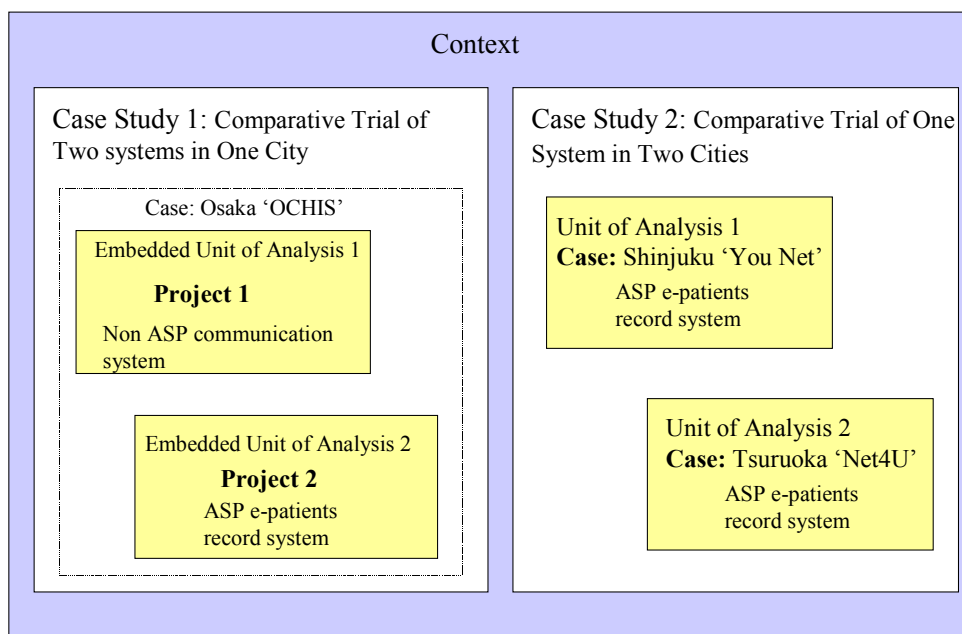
Context

Case Study 1: Comparative Trial of Two systems in One City

Case: Osaka 'OCHIS'

Embedded Unit of Analysis 1

**Project 1**

Non ASP communication system

Embedded Unit of Analysis 2

**Project 2**

ASP e-patients record system

Case Study 2: Comparative Trial of One System in Two Cities

Unit of Analysis 1
**Case:** Shinjuku 'You Net'

ASP e-patients record system

Unit of Analysis 2
**Case:** Tsuruoka 'Net4U'

ASP e-patients record system